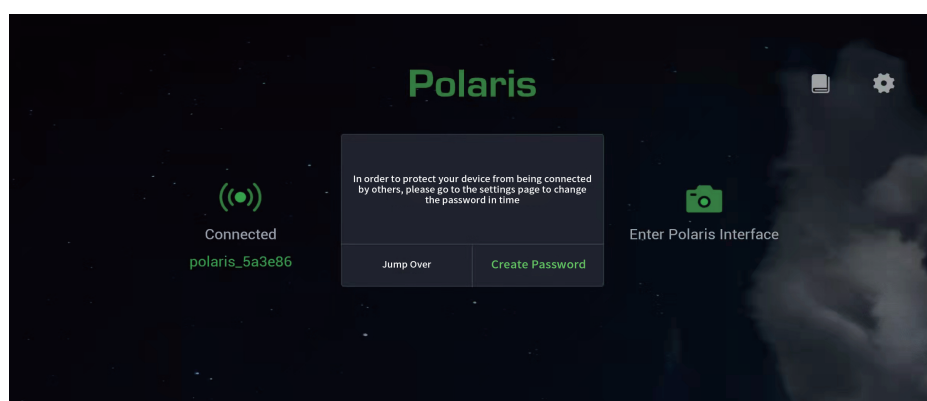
Polaris

Connected

polaris_5a3e86

In order to protect your device from being connected by others, please go to the settings page to change the password in time

Jump Over

Create Password

Enter Polaris Interface